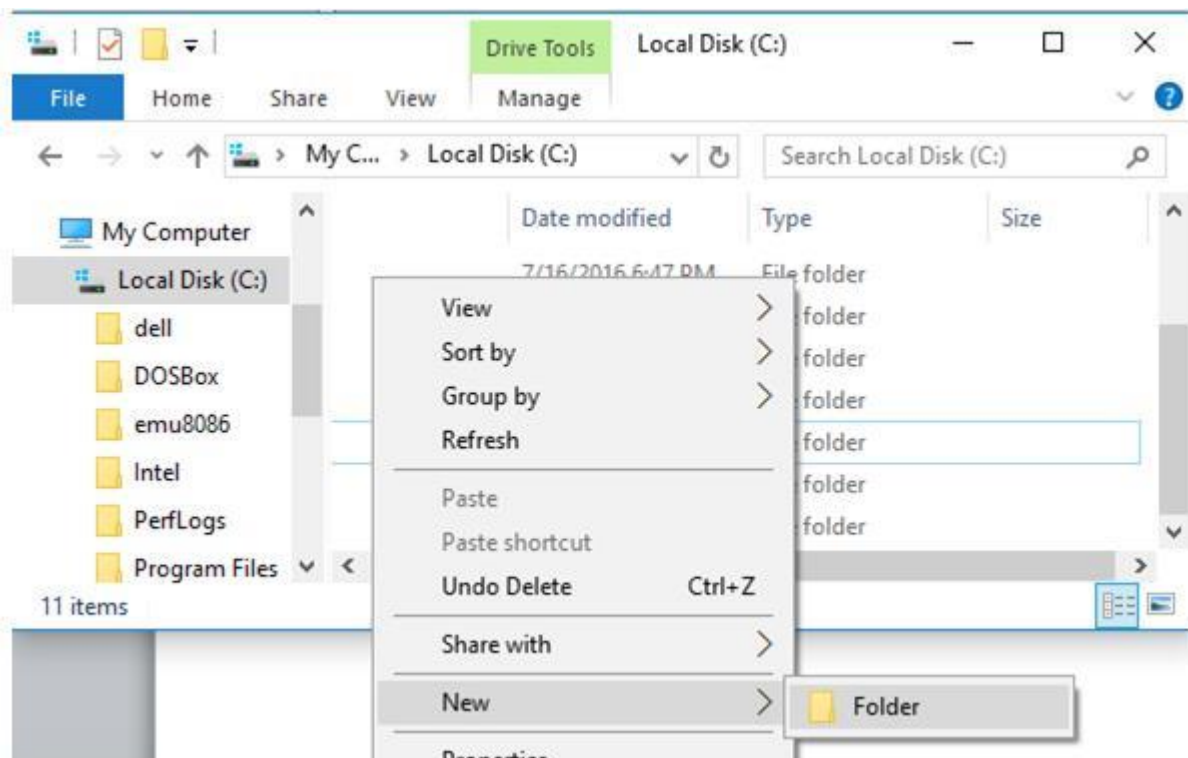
Drive Tools
Local Disk (C:)

File Home Share View Manage

My C... > Local Disk (C:)

Search Local Disk (C:)

My Computer
Local Disk (C:)
dell
DOSBox
emu8086
Intel
PerfLogs
Program Files

Date modified Type Size
7/16/2016 6:47 PM File folder
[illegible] folder
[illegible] folder
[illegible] folder
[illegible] folder
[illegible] folder
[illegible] folder

View
Sort by
Group by
Refresh
Paste
Paste shortcut
Undo Delete Ctrl+Z
Share with
New
Properties

Folder

11 items